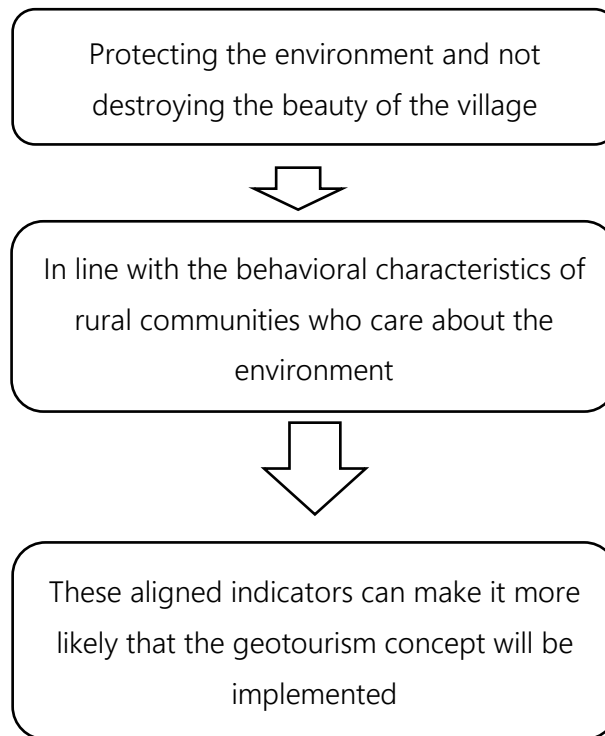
Protecting the environment and not destroying the beauty of the village

In line with the behavioral characteristics of rural communities who care about the environment

These aligned indicators can make it more likely that the geotourism concept will be implemented